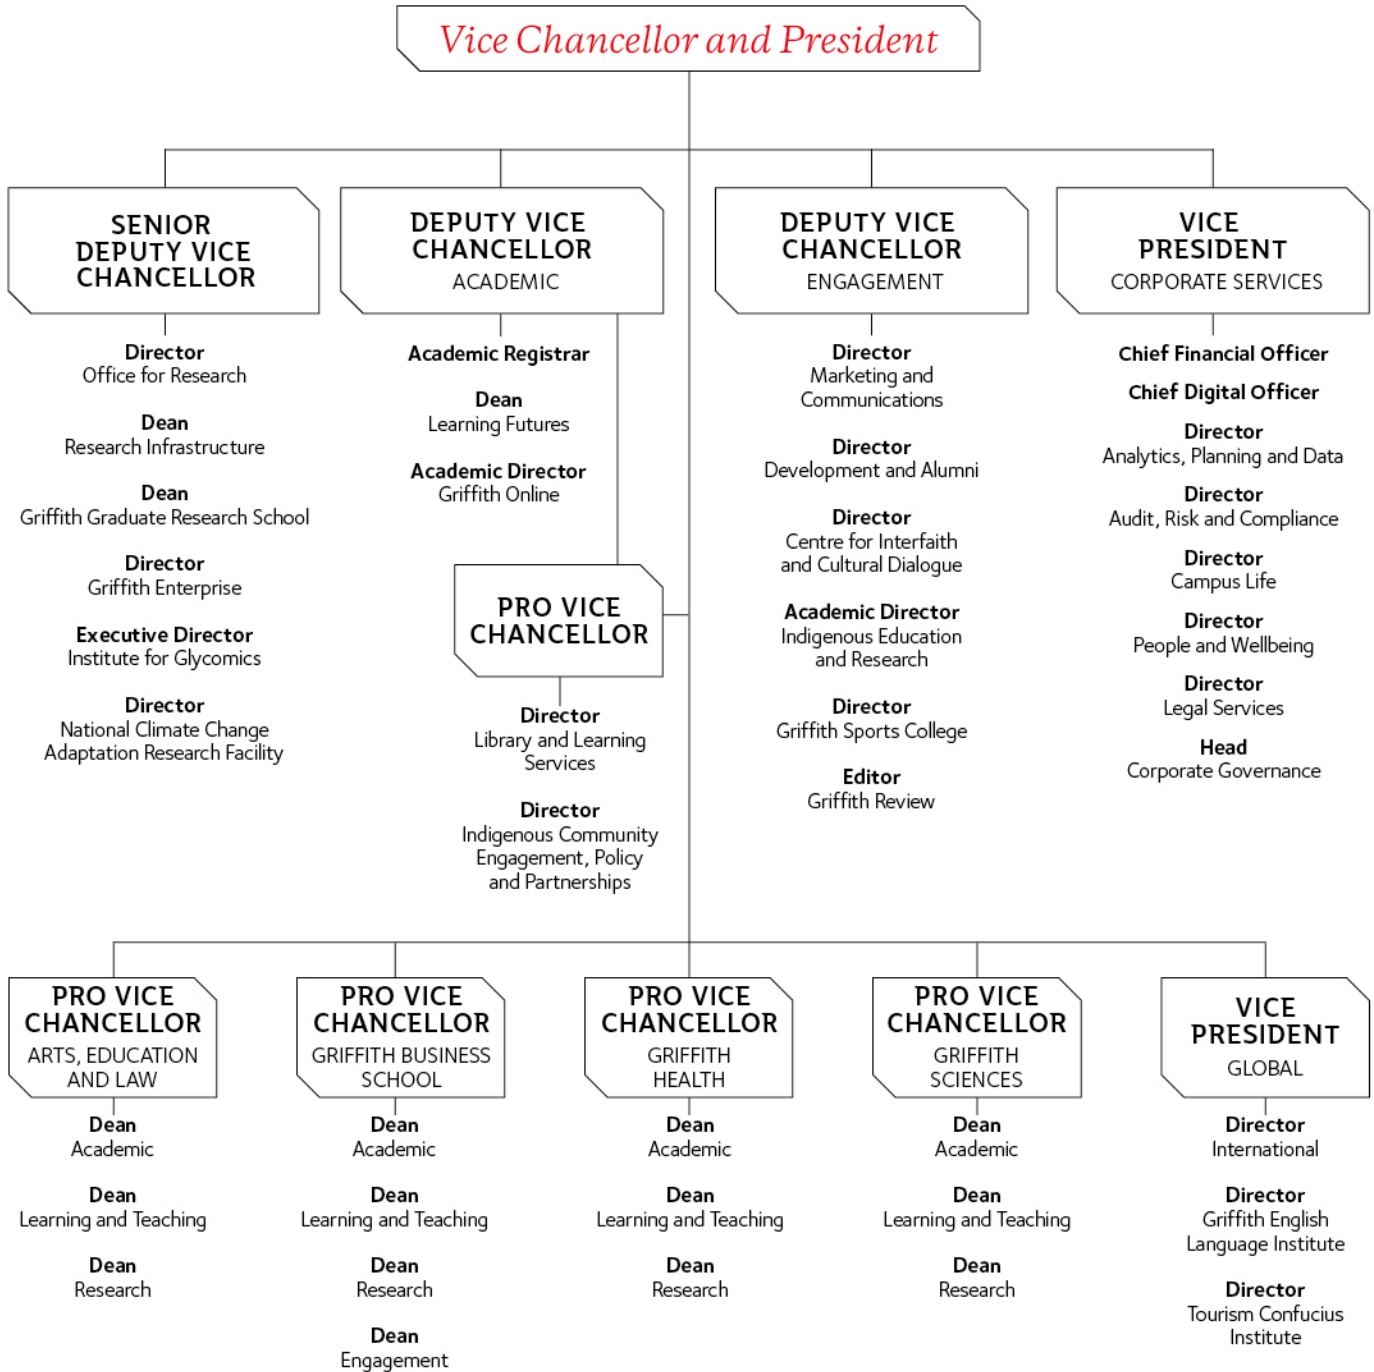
Vice Chancellor and President

SENIOR DEPUTY VICE CHANCELLOR

Director
Office for Research

Dean
Research Infrastructure

Dean
Griffith Graduate Research School

Director
Griffith Enterprise

Executive Director
Institute for Glycomics

Director
National Climate Change Adaptation Research Facility

DEPUTY VICE CHANCELLOR
ACADEMIC

Academic Registrar

Dean
Learning Futures

Academic Director
Griffith Online

PRO VICE CHANCELLOR

Director
Library and Learning Services

Director
Indigenous Community Engagement, Policy and Partnerships

DEPUTY VICE CHANCELLOR
ENGAGEMENT

Director
Marketing and Communications

Director
Development and Alumni

Director
Centre for Interfaith and Cultural Dialogue

Academic Director
Indigenous Education and Research

Director
Griffith Sports College

Editor
Griffith Review

VICE PRESIDENT
CORPORATE SERVICES

Chief Financial Officer

Chief Digital Officer

Director
Analytics, Planning and Data

Director
Audit, Risk and Compliance

Director
Campus Life

Director
People and Wellbeing

Director
Legal Services

Head
Corporate Governance

PRO VICE CHANCELLOR
ARTS, EDUCATION AND LAW

Dean
Academic

Dean
Learning and Teaching

Dean
Research

PRO VICE CHANCELLOR
GRIFFITH BUSINESS SCHOOL

Dean
Academic

Dean
Learning and Teaching

Dean
Research

Dean
Engagement

PRO VICE CHANCELLOR
GRIFFITH HEALTH

Dean
Academic

Dean
Learning and Teaching

Dean
Research

PRO VICE CHANCELLOR
GRIFFITH SCIENCES

Dean
Academic

Dean
Learning and Teaching

Dean
Research

VICE PRESIDENT
GLOBAL

Director
International

Director
Griffith English Language Institute

Director
Tourism Confucius Institute